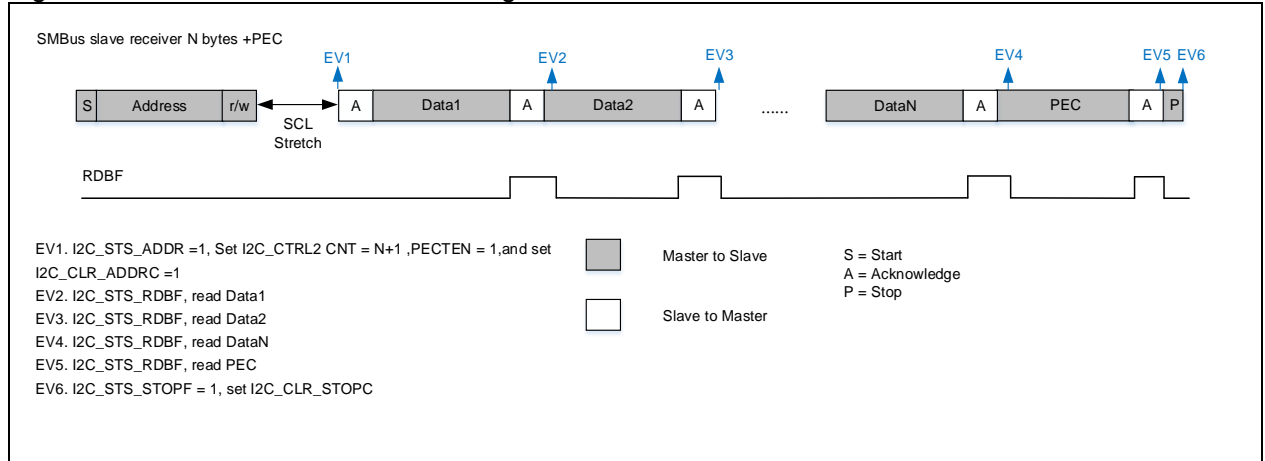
SMBus slave receiver N bytes +PEC

EV1 EV2 EV3 EV4 EV5 EV6

S Address r/w SCL Stretch A Data1 A Data2 A ...... DataN A PEC A P

RDBF

EV1. I2C_STS_ADDR =1, Set I2C_CTRL2 CNT = N+1 ,PECTEN = 1,and set I2C_CLR_ADDRC =1
EV2. I2C_STS_RDBF, read Data1
EV3. I2C_STS_RDBF, read Data2
EV4. I2C_STS_RDBF, read DataN
EV5. I2C_STS_RDBF, read PEC
EV6. I2C_STS_STOPF = 1, set I2C_CLR_STOPC

Master to Slave

Slave to Master

S = Start
A = Acknowledge
P = Stop